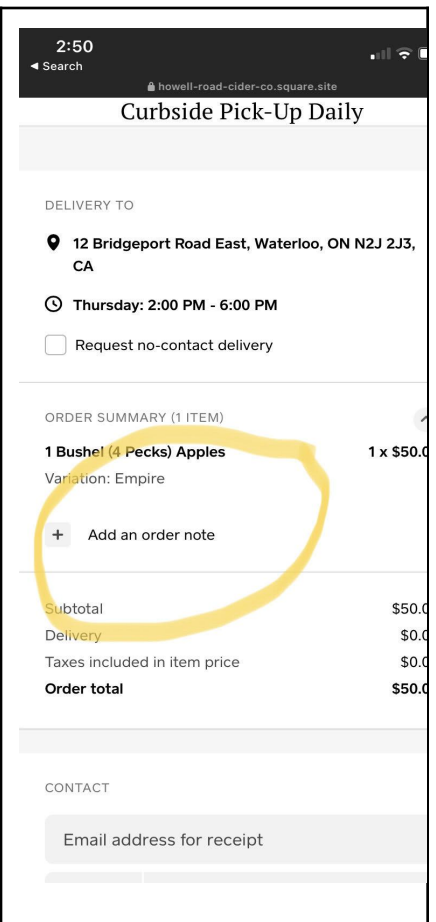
2:50
◀ Search
howell-road-cider-co.square.site
Curbside Pick-Up Daily

DELIVERY TO

12 Bridgeport Road East, Waterloo, ON N2J 2J3, CA

Thursday: 2:00 PM - 6:00 PM

Request no-contact delivery

ORDER SUMMARY (1 ITEM)

1 Bushel (4 Pecks) Apples 1 x $50.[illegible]
Variation: Empire

+ Add an order note

| | |
|---|---|
| Subtotal | $50.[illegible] |
| Delivery | $0.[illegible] |
| Taxes included in item price | $0.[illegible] |
| **Order total** | **$50.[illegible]** |

CONTACT

Email address for receipt